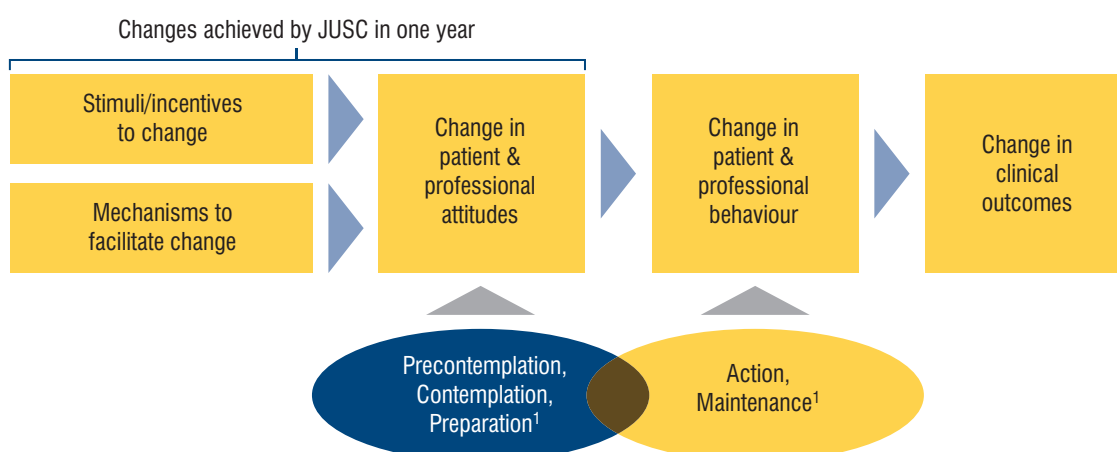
Changes achieved by JUSC in one year

Stimuli/incentives to change

Mechanisms to facilitate change

Change in patient & professional attitudes

Change in patient & professional behaviour

Change in clinical outcomes

Precontemplation, Contemplation, Preparation$^1$

Action, Maintenance$^1$